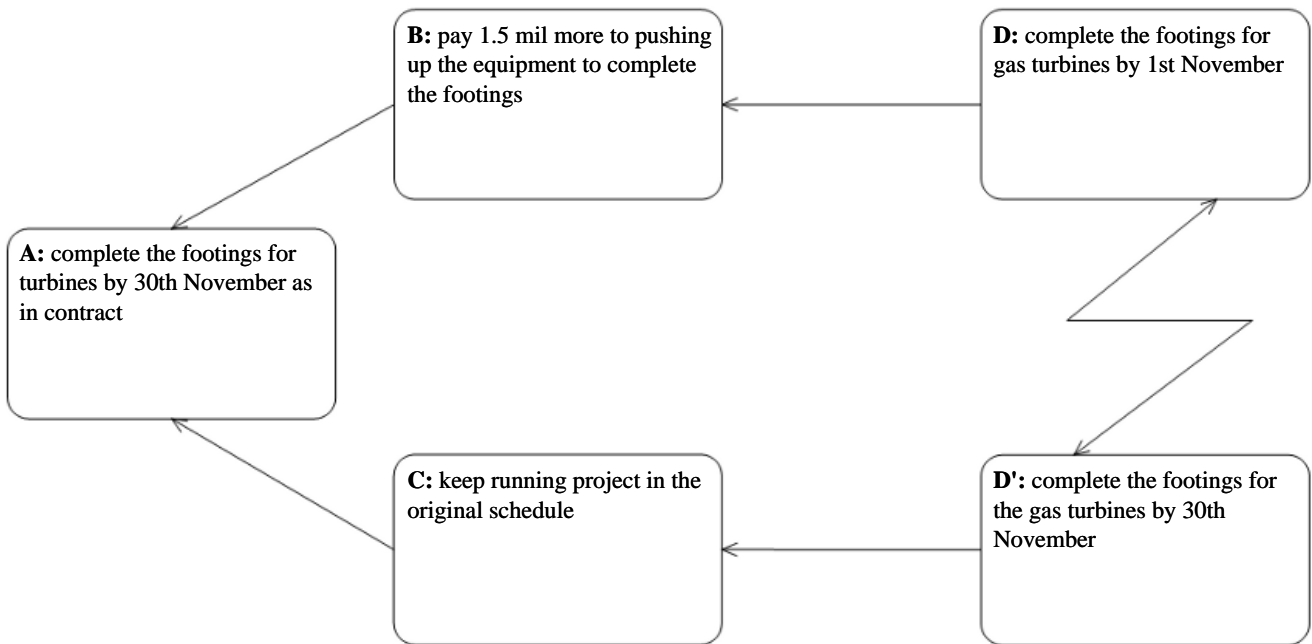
B: pay 1.5 mil more to pushing up the equipment to complete the footings

D: complete the footings for gas turbines by 1st November

A: complete the footings for turbines by 30th November as in contract

C: keep running project in the original schedule

D': complete the footings for the gas turbines by 30th November